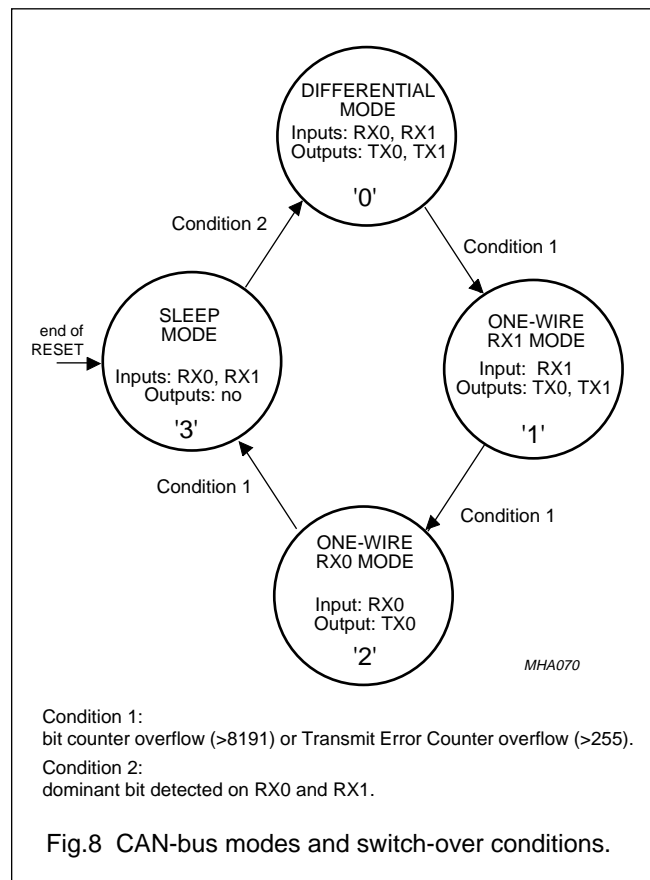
DIFFERENTIAL MODE
Inputs: RX0, RX1
Outputs: TX0, TX1
'0'

Condition 2

Condition 1

end of RESET

SLEEP MODE
Inputs: RX0, RX1
Outputs: no
'3'

ONE-WIRE RX1 MODE
Input: RX1
Outputs: TX0, TX1
'1'

Condition 1

Condition 1

ONE-WIRE RX0 MODE
Input: RX0
Output: TX0
'2'

MHA070

Condition 1:
bit counter overflow (>8191) or Transmit Error Counter overflow (>255).

Condition 2:
dominant bit detected on RX0 and RX1.

Fig.8 CAN-bus modes and switch-over conditions.